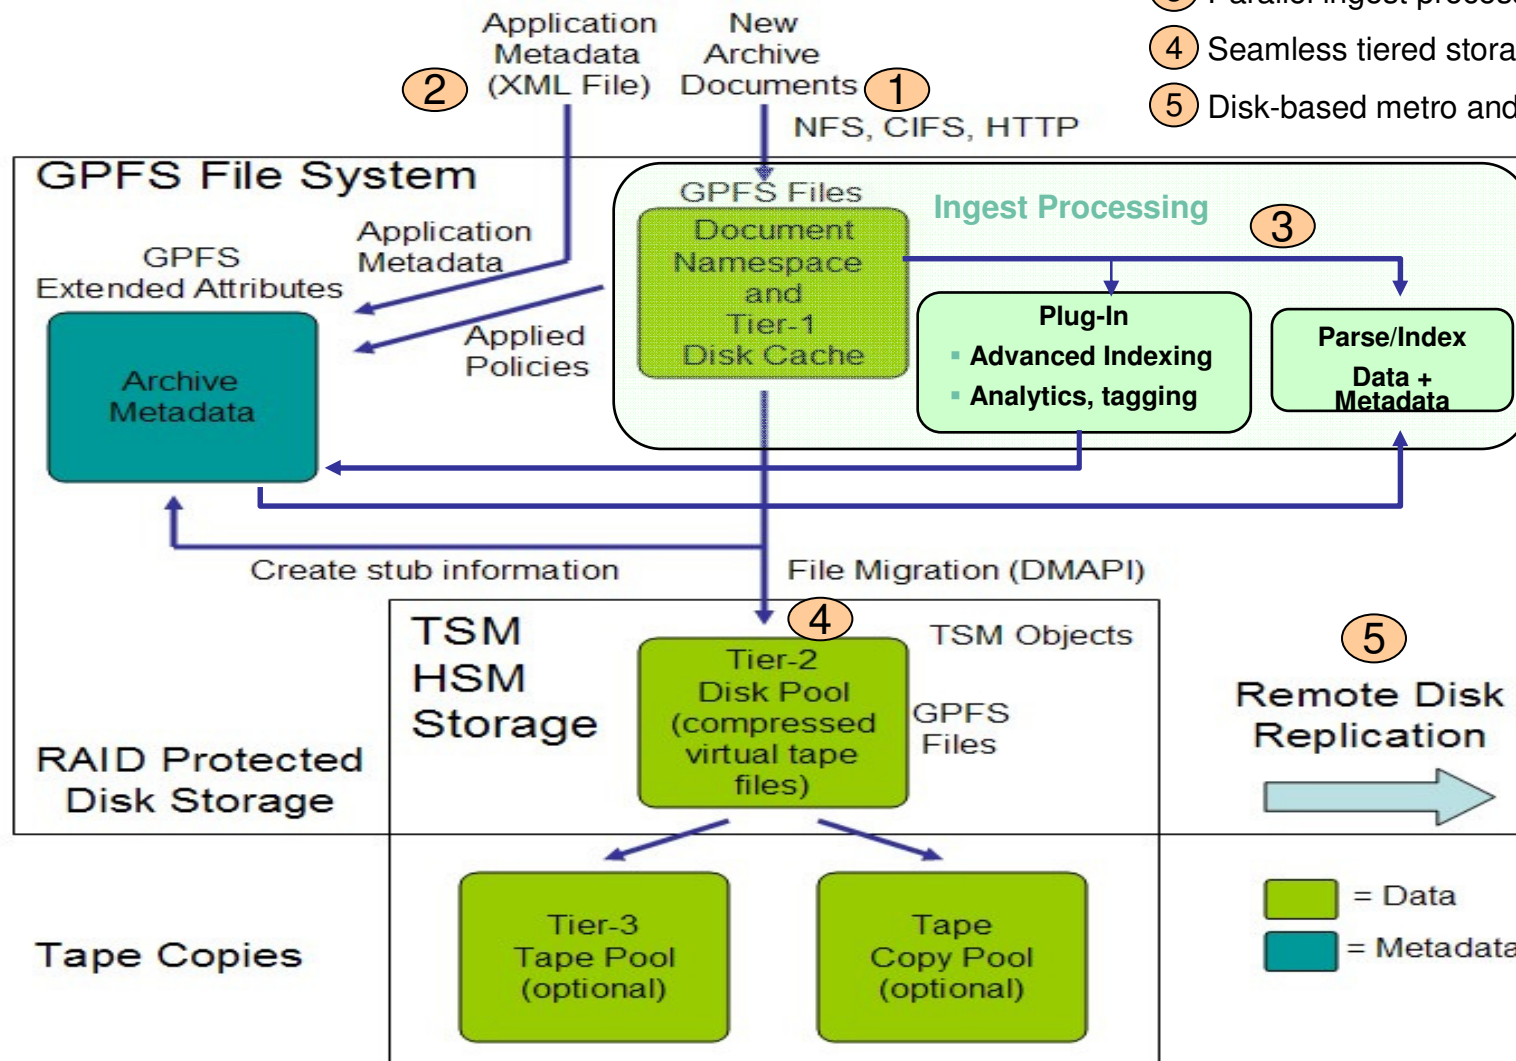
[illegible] Parallel ingest process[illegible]
4 Seamless tiered stora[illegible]
5 Disk-based metro and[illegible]

2 Application Metadata (XML File)

New Archive Documents 1

NFS, CIFS, HTTP

GPFS File System

GPFS Extended Attributes

Application Metadata

Archive Metadata

Applied Policies

GPFS Files

Document Namespace and Tier-1 Disk Cache

Ingest Processing

3

Plug-In
▪ Advanced Indexing
▪ Analytics, tagging

Parse/Index
Data + Metadata

Create stub information

File Migration (DMAPI)

4

TSM HSM Storage

Tier-2 Disk Pool (compressed virtual tape files)

TSM Objects

GPFS Files

5

Remote Disk Replication

RAID Protected Disk Storage

Tape Copies

Tier-3 Tape Pool (optional)

Tape Copy Pool (optional)

= Data

= Metadata